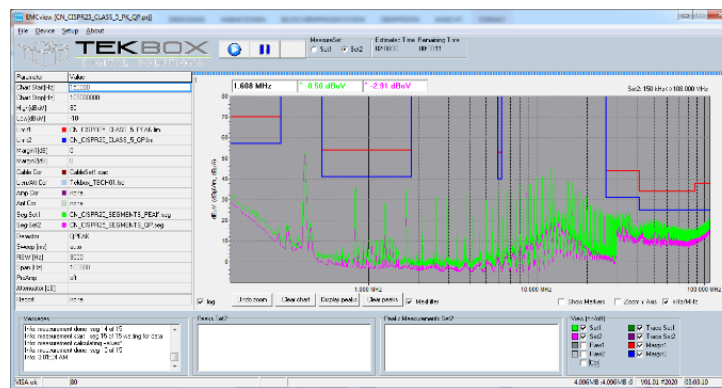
EMCview [Ch_CISPR25_CLASS_5_PK_QP.pr]

File Device Setup About

TEKBOX

MeasureSet
Set1 Set2

Estimated Time Remaining Time
00:00:01 00:00:11

| Parameter | Value |
|---|---|
| Chart Start[Hz] | 150000 |
| Chart Stop[Hz] | 108000000 |
| High[dBuV] | 80 |
| Low[dBuV] | -10 |
| Limit1 | Ch_CISPR25_CLASS_5_PEAK.lim |
| Limit2 | Ch_CISPR25_CLASS_5_QP.lim |
| Margin1[dB] | 0 |
| Margin2[dB] | 0 |
| Cable Cor | CableSet1.cor |
| Lisn/Att Cor | Tekbox_TBOH01.tsc |
| Amp Cor | none |
| Ant Cor | none |
| Seg Set1 | Ch_CISPR25_SEGMENTS_PEAK.seg |
| Seg Set2 | Ch_CISPR25_SEGMENTS_QP.seg |
| Detector | QPEAK |
| Sweep [ms] | auto |
| RBW [Hz] | 9000 |
| Span [Hz] | 10000 |
| PreAmp | off |
| Attenuator [dB] | |
| Record | none |

1.608 MHz
-8.58 dBuV
-2.91 dBuV

Set2: 150 kHz->108.000 MHz

80 70 60 50 40 30 20 10 0 -10

dBuV, dBuV, dBuV

1.000 MHz
10.000 MHz

log
Auto zoom Clear chart Display peaks Clear peaks Hold dev
Show Markers Zoom Y Axis kHz/MHz

Messages
Info: measurement done: seg: 4 of 15
Info: measurement done: seg: 15 of 15 waiting for data
Info: measurement calculating: #:ohe!
Info: measurement done: seg: 4 of 15
Info: 3:08:14 AM

Peaks Set2

Peaks Measurements Set2

View [+/-Ctrl]
Set1 Trace Set1
Set2 Trace Set2
Limit1 Margin1
Limit2 Margin2
Cor

MSA ok 80 4.000 MB 4.000 MB 0 V01.01 ©2020 03:08:10